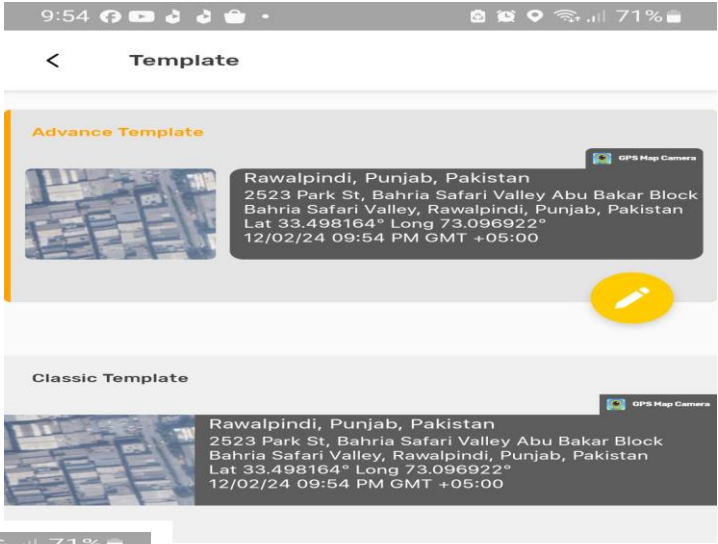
9:54 71%

<

Template

Advance Template

GPS Map Camera

Rawalpindi, Punjab, Pakistan
2523 Park St, Bahria Safari Valley Abu Bakar Block Bahria Safari Valley, Rawalpindi, Punjab, Pakistan
Lat 33.498164° Long 73.096922°
12/02/24 09:54 PM GMT +05:00

Classic Template

GPS Map Camera

Rawalpindi, Punjab, Pakistan
2523 Park St, Bahria Safari Valley Abu Bakar Block Bahria Safari Valley, Rawalpindi, Punjab, Pakistan
Lat 33.498164° Long 73.096922°
12/02/24 09:54 PM GMT +05:00

71%